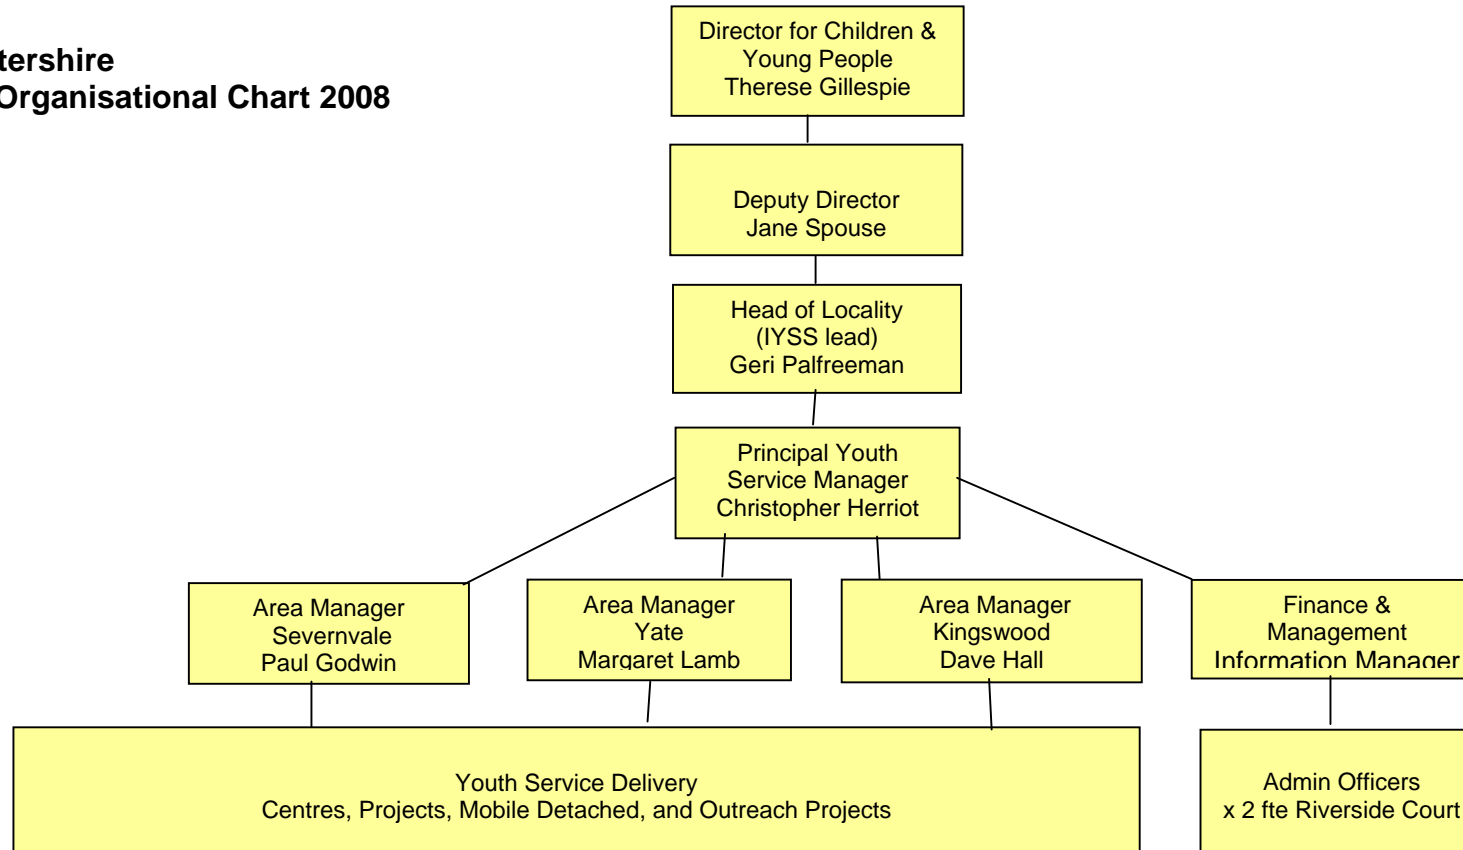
tershire
Organisational Chart 2008

Director for Children & Young People
Therese Gillespie

Deputy Director
Jane Spouse

Head of Locality
(IYSS lead)
Geri Palfreeman

Principal Youth Service Manager
Christopher Herriot

Area Manager
Severnvale
Paul Godwin

Area Manager
Yate
Margaret Lamb

Area Manager
Kingswood
Dave Hall

Finance & Management
Information Manager

Youth Service Delivery
Centres, Projects, Mobile Detached, and Outreach Projects

Admin Officers
x 2 fte Riverside Court